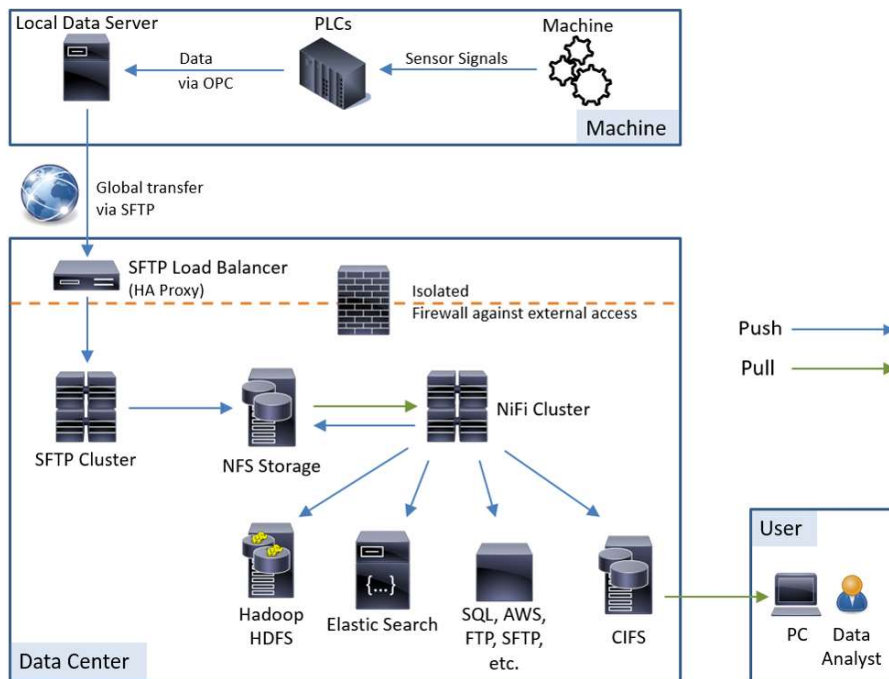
Local Data Server

PLCs

Machine

Data via OPC

Sensor Signals

Machine

Global transfer via SFTP

SFTP Load Balancer (HA Proxy)

Isolated Firewall against external access

Push

Pull

SFTP Cluster

NFS Storage

NiFi Cluster

{...}

Hadoop HDFS

Elastic Search

SQL, AWS, FTP, SFTP, etc.

CIFS

User

PC

Data Analyst

Data Center